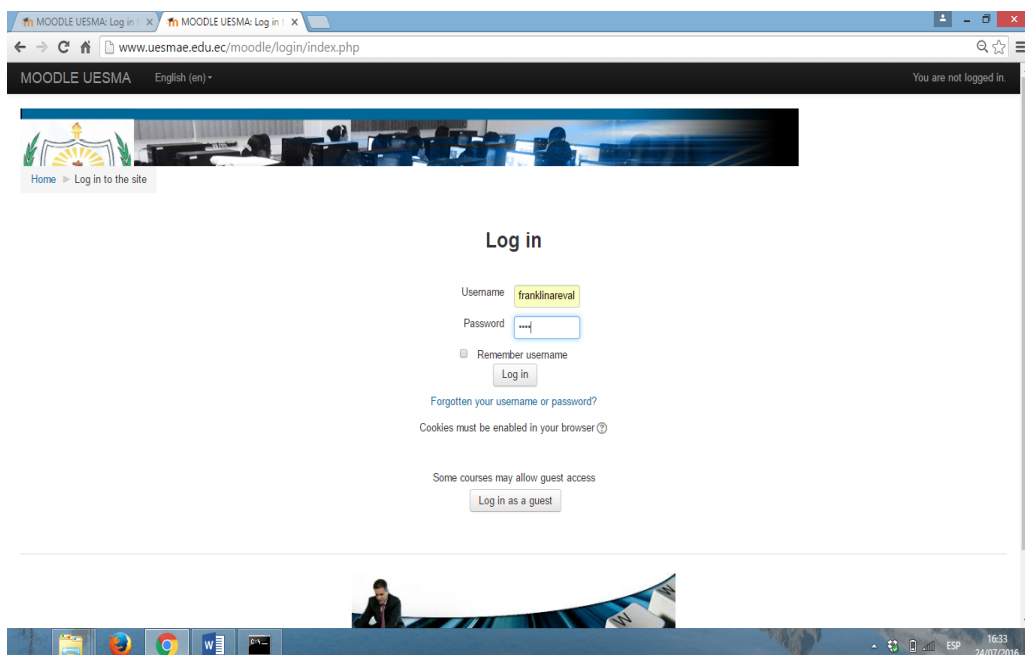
MOODLE UESMA: Log in t ×
MOODLE UESMA: Log in t ×

www.uesmae.edu.ec/moodle/login/index.php

MOODLE UESMA English (en)
You are not logged in.

Home ▸ Log in to the site

Log in

Username franklinareval
Password ••••

Remember username

Log in

Forgotten your username or password?

Cookies must be enabled in your browser

Some courses may allow guest access

Log in as a guest

ESP 16:33 24/07/2016